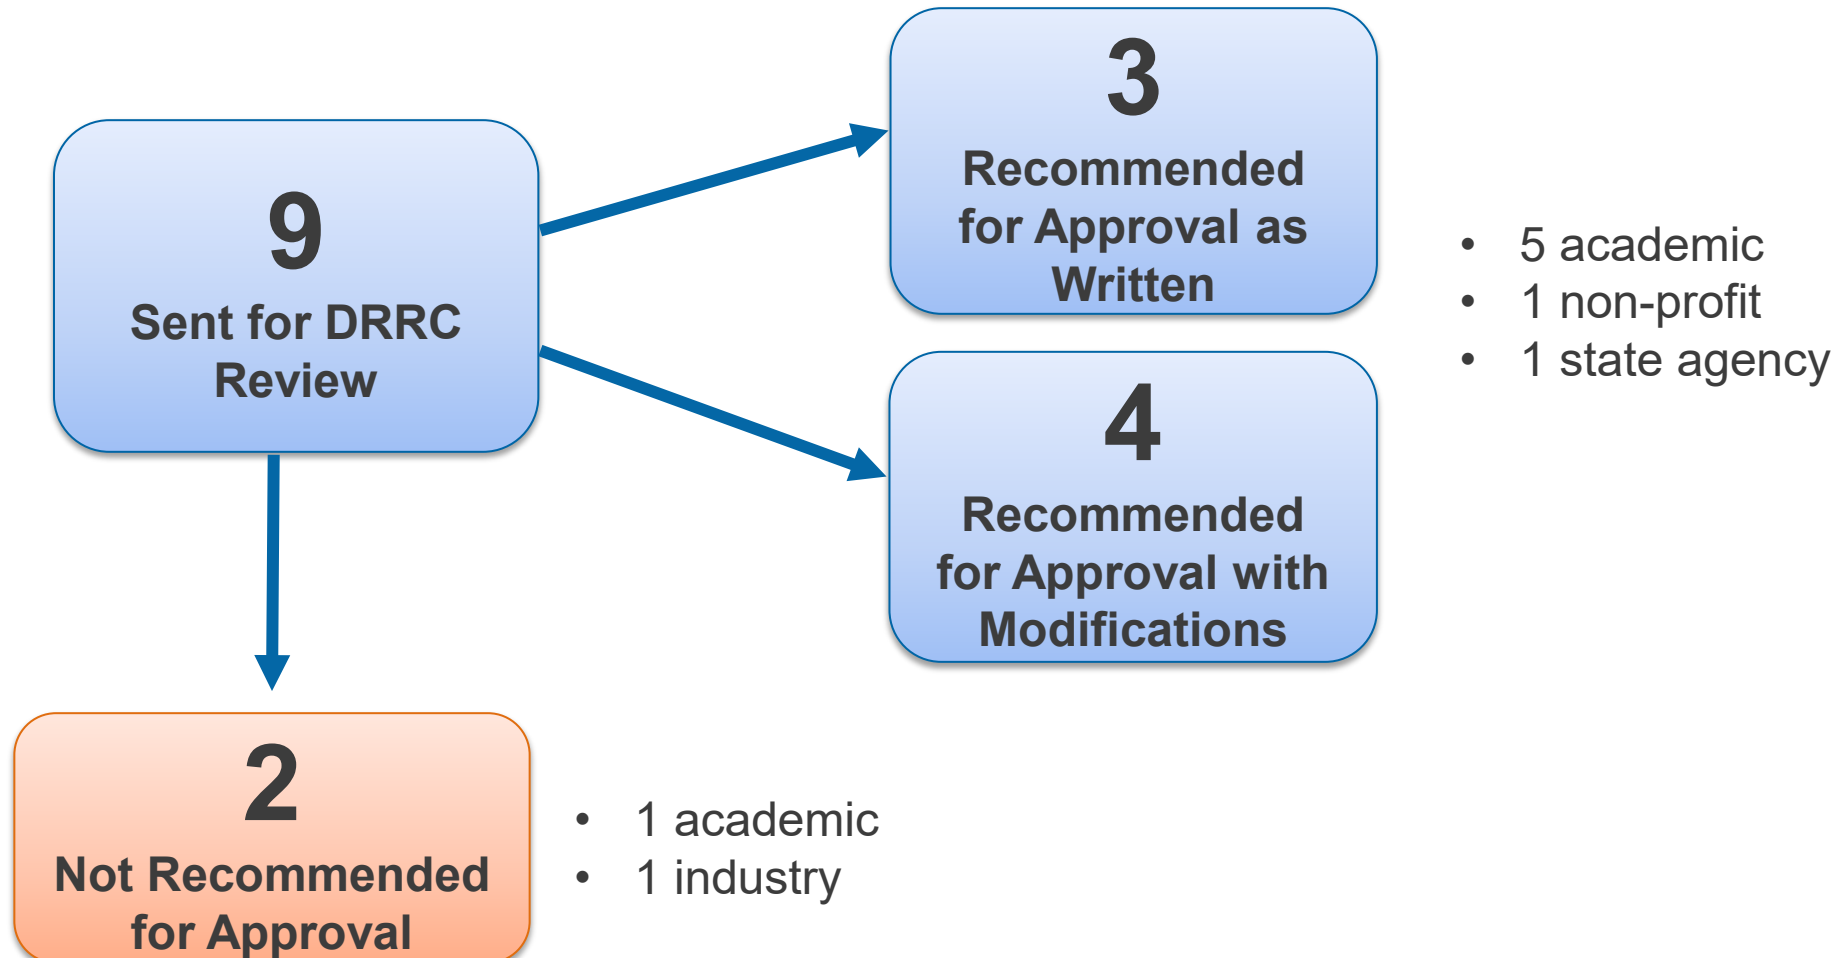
9
Sent for DRRC Review

3
Recommended for Approval as Written

4
Recommended for Approval with Modifications

- 5 academic
- 1 non-profit
- 1 state agency

2
Not Recommended for Approval

- 1 academic
- 1 industry